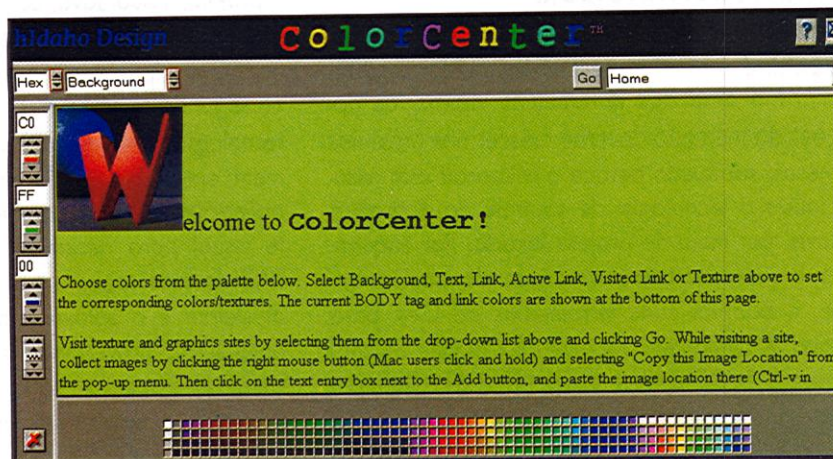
hIdaho Design ColorCenter™

Hex Background Go Home

C0

FF

00

elcome to ColorCenter!

Choose colors from the palette below. Select Background, Text, Link, Active Link, Visited Link or Texture above to set the corresponding colors/textures. The current BODY tag and link colors are shown at the bottom of this page.

Visit texture and graphics sites by selecting them from the drop-down list above and clicking Go. While visiting a site, collect images by clicking the right mouse button (Mac users click and hold) and selecting "Copy this Image Location" from the pop-up menu. Then click on the text entry box next to the Add button, and paste the image location there (Ctrl-v in